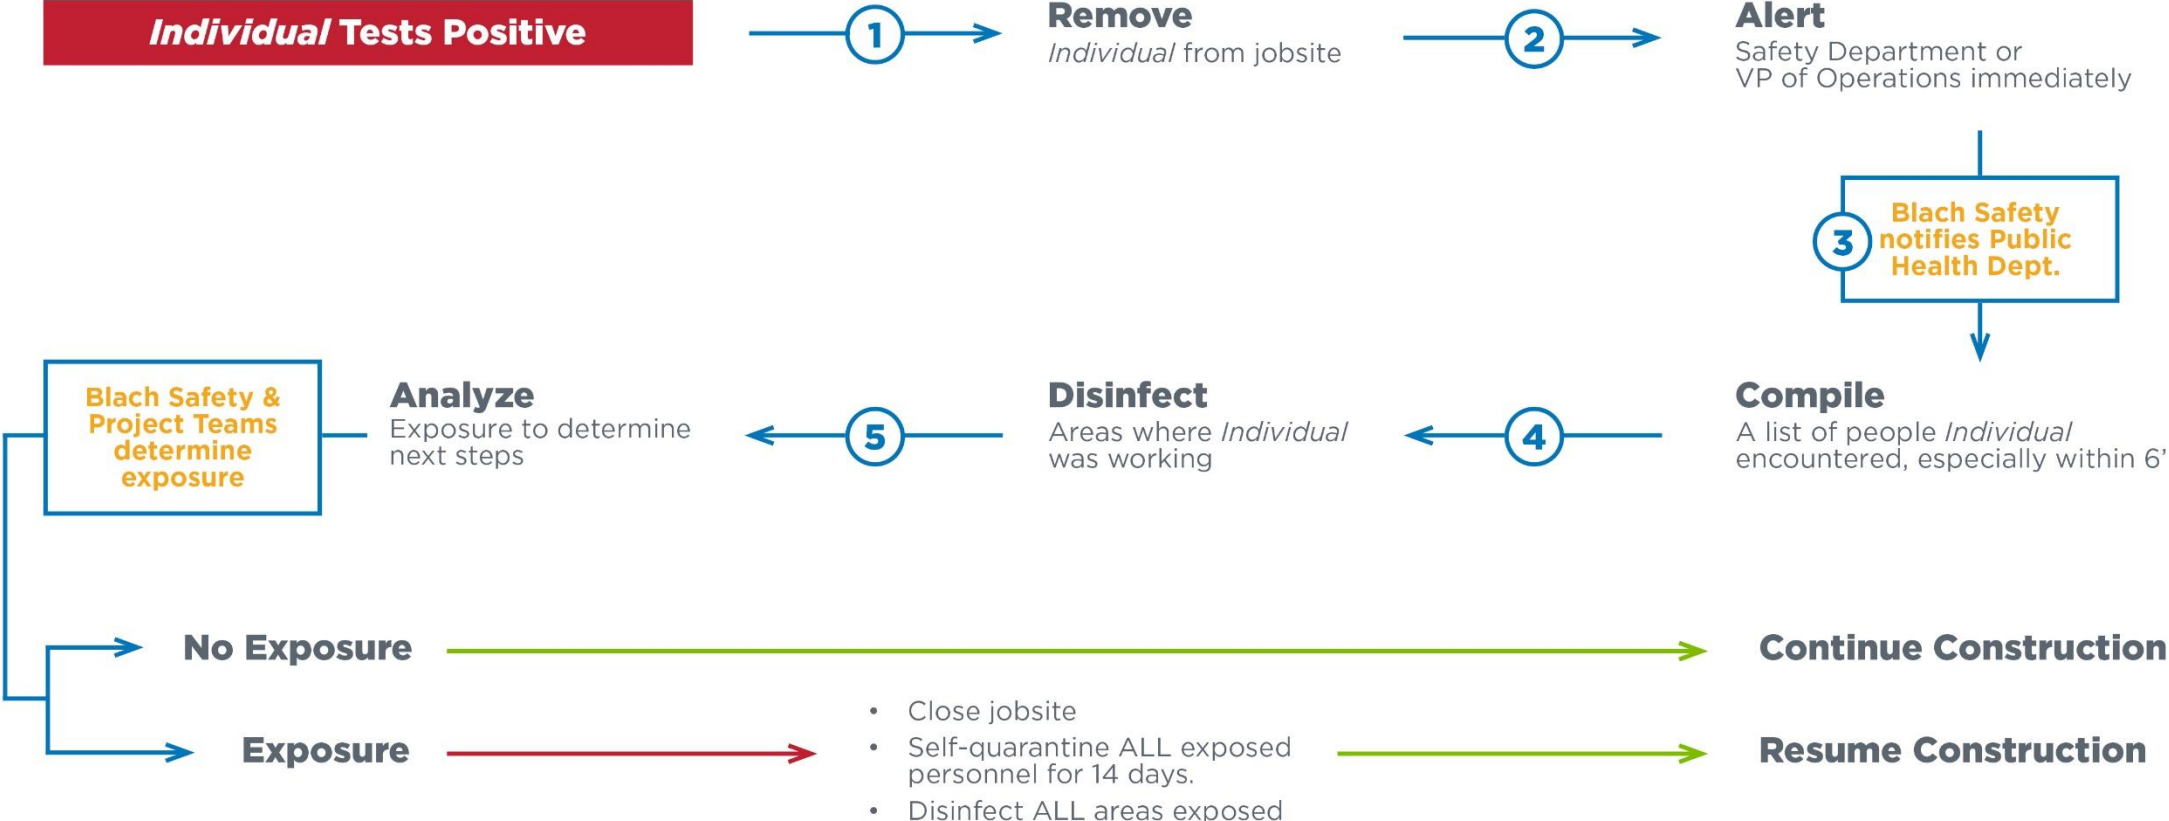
*Individual* Tests Positive

1

Remove
*Individual* from jobsite

2

Alert
Safety Department or VP of Operations immediately

3

Blach Safety notifies Public Health Dept.

Compile
A list of people *Individual* encountered, especially within 6'

4

Disinfect
Areas where *Individual* was working

5

Analyze
Exposure to determine next steps

Blach Safety & Project Teams determine exposure

No Exposure

Continue Construction

Exposure

• Close jobsite
• Self-quarantine ALL exposed personnel for 14 days.
• Disinfect ALL areas exposed

Resume Construction